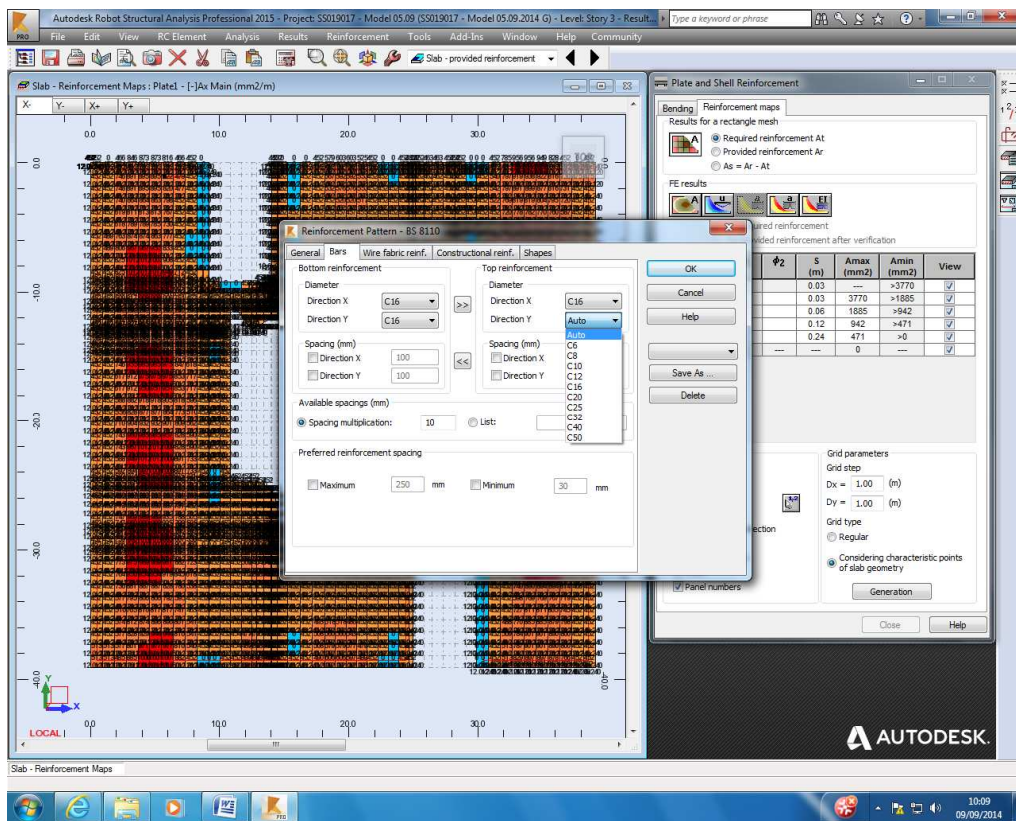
Autodesk Robot Structural Analysis Professional 2015 - Project: SS019017 - Model 05.09 (SS019017 - Model 05.09.2014 G) - Level: Story 3 - Result...

Type a keyword or phrase

PRO File Edit View RC Element Analysis Results Reinforcement Tools Add-Ins Window Help Community

Slab - provided reinforcement

Slab - Reinforcement Maps : Plate1 - [-]Ax Main (mm2/m)

X- Y- X+ Y+

0.0 10.0 20.0 30.0

0.0 -10.0 -20.0 -30.0 -40.0

LOCAL

0.0 10.0 20.0 30.0

Plate and Shell Reinforcement

Bending Reinforcement maps

Results for a rectangle mesh

Required reinforcement At

Provided reinforcement Ar

As = Ar - At

FE results

uired reinforcement

vided reinforcement after verification

| $\phi_2$ | S (m) | Amax (mm2) | Amin (mm2) | View |
|---|---|---|---|---|
| | 0.03 | --- | >3770 | ☑ |
| | 0.03 | 3770 | >1885 | ☑ |
| | 0.06 | 1885 | >942 | ☑ |
| | 0.12 | 942 | >471 | ☑ |
| | 0.24 | 471 | >0 | ☑ |
| --- | --- | 0 | --- | ☑ |

Grid parameters

Grid step

Dx = 1.00 (m)

Dy = 1.00 (m)

Grid type

Regular

Considering characteristic points of slab geometry

Generation

ection

Panel numbers

Close Help

Reinforcement Pattern - BS 8110

General Bars Wire fabric reinf. Constructional reinf. Shapes

Bottom reinforcement

Diameter

Direction X C16

Direction Y C16

Spacing (mm)

Direction X 100

Direction Y 100

Top reinforcement

Diameter

Direction X C16

Direction Y Auto

Auto C6 C8 C10 C12 C16 C20 C25 C32 C40 C50

Spacing (mm)

Direction X

Direction Y

Available spacings (mm)

Spacing multiplication: 10

List:

Preferred reinforcement spacing

Maximum 250 mm

Minimum 30 mm

OK

Cancel

Help

Save As ...

Delete

AUTODESK.

Slab - Reinforcement Maps

10:09
09/09/2014